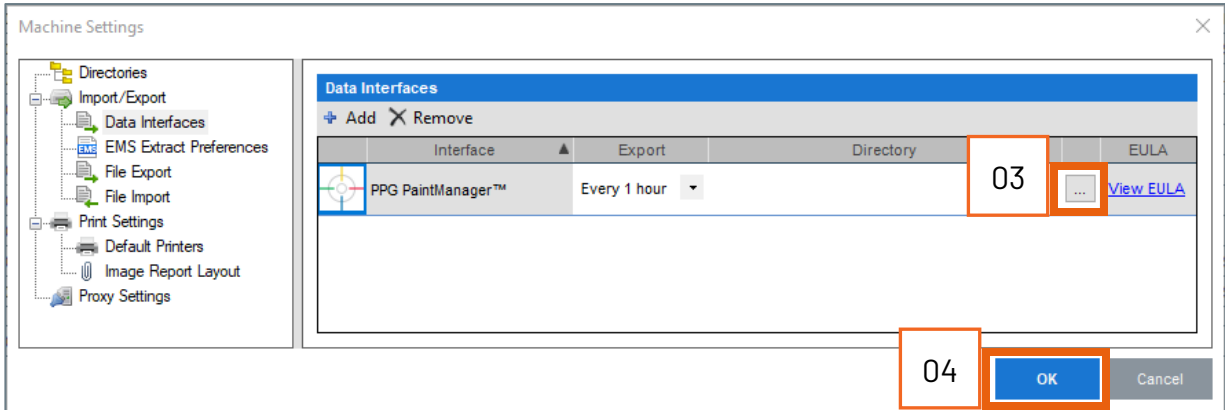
Machine Settings

Directories
Import/Export
Data Interfaces
EMS Extract Preferences
File Export
File Import
Print Settings
Default Printers
Image Report Layout
Proxy Settings

Data Interfaces
Add Remove

| Interface | Export | Directory | | EULA |
|---|---|---|---|---|
| PPG PaintManager™ | Every 1 hour | | ... | View EULA |

03

04

OK
Cancel